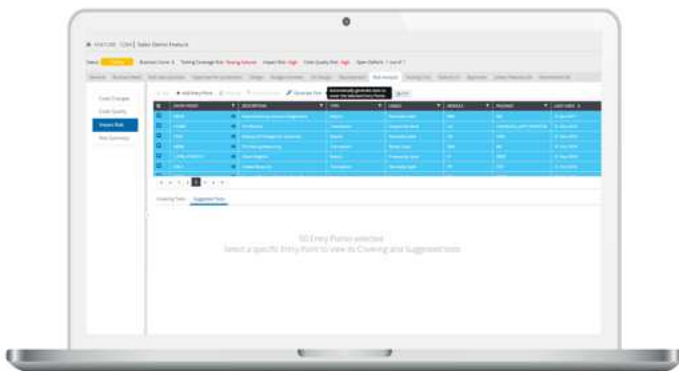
FEATURE 1284 | Sales Demo Analysis

Code Changes
Code Quality
Impact Risk
Risk Summary

+ Add Entry Point
Generate Test

ENTRY POINT
DESCRIPTION
TYPE

Covering Tests
Suggested Tests

50 Entry Points selected
Select a specific Entry Point to view its Covering and Suggested tests